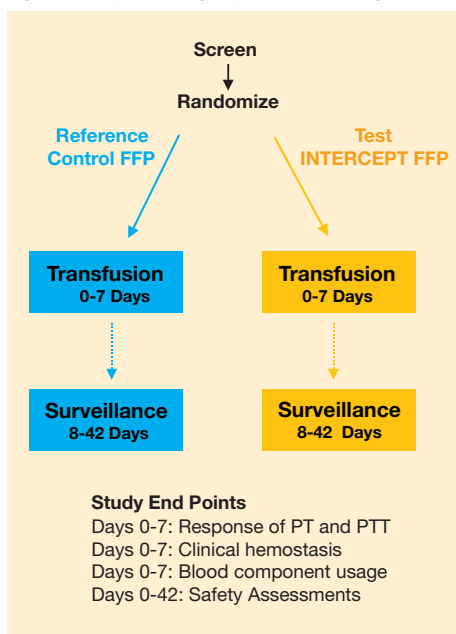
Screen

Randomize

Reference Control FFP

Test INTERCEPT FFP

Transfusion
0-7 Days

Transfusion
0-7 Days

Surveillance
8-42 Days

Surveillance
8-42 Days

Study End Points
Days 0-7: Response of PT and PTT
Days 0-7: Clinical hemostasis
Days 0-7: Blood component usage
Days 0-42: Safety Assessments